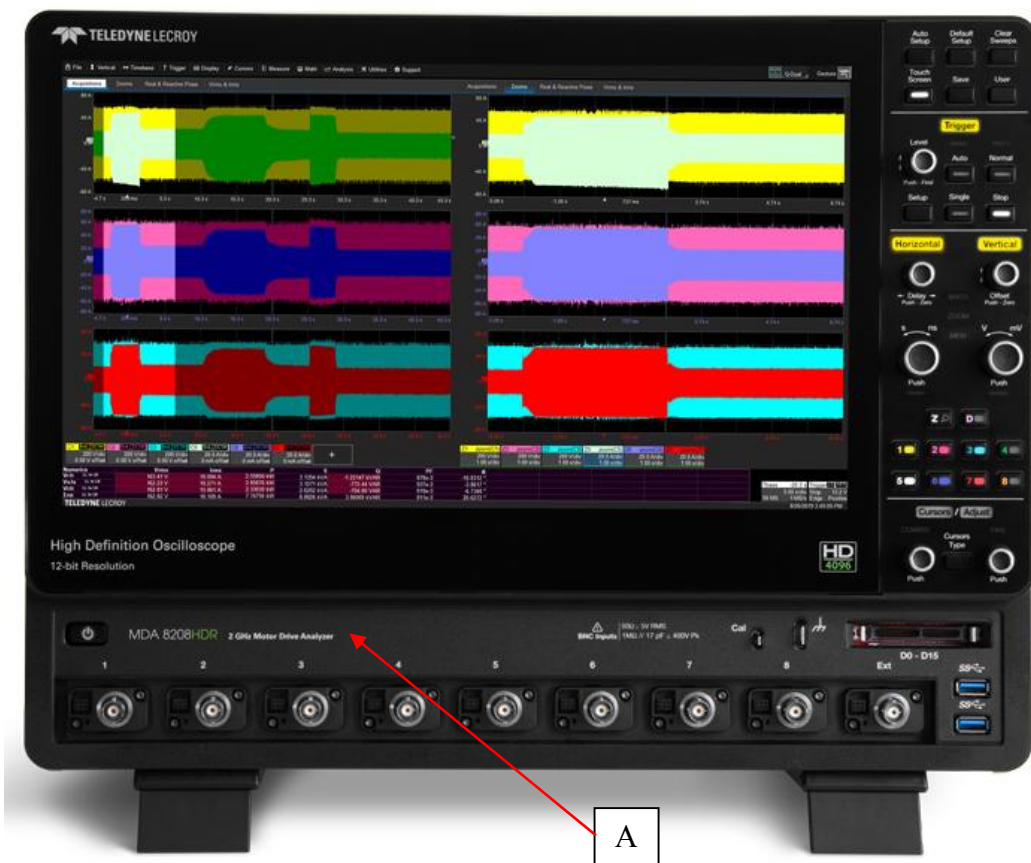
TELEDYNE LECROY

Auto Setup
Default Setup
Clear Sweeps
Touch Screen
Save
User

Trigger
Level
Push - Find
Auto
Normal
Setup
Single
Stop

Horizontal
Vertical
Delay
Push - Zero
Offset
Push - Zero
Push
Push

Z
D
1
2
3
4
5
6
7
8

Cursors / Adjust
Cursors Type
Push
Push

File Vertical Timebase Trigger Display Cursors Measure Math Analysis Utilities Support

Acquisitions Zooms Real & Reactive Flows Vmns & Imns

TELEDYNE LECROY

High Definition Oscilloscope
12-bit Resolution

HD 4096

MDA 8208HDR 2 GHz Motor Drive Analyzer

BNC Inputs 50Ω ≤ 5V RMS 1MΩ // 17 pF ≤ 400V Pk

Cal

D0 - D15

1 2 3 4 5 6 7 8 Ext

A